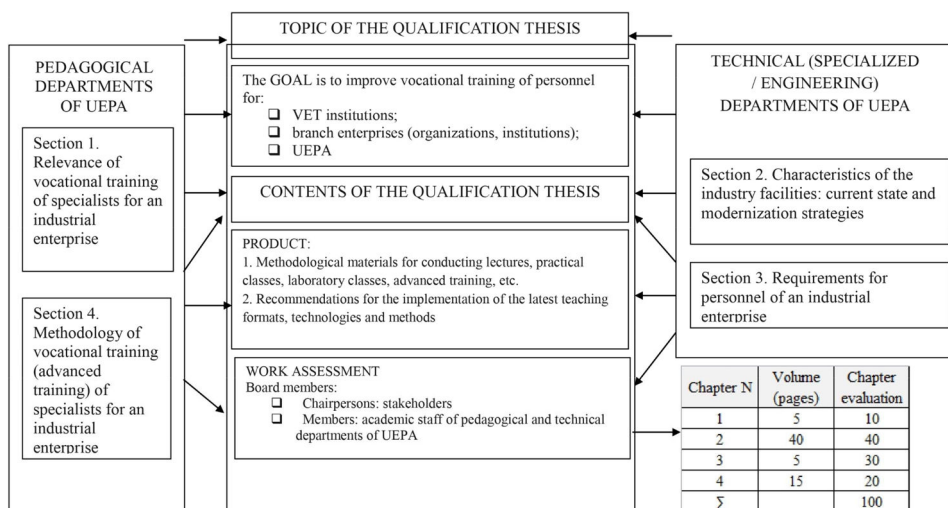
TOPIC OF THE QUALIFICATION THESIS

PEDAGOGICAL DEPARTMENTS OF UEPA

Section 1. Relevance of vocational training of specialists for an industrial enterprise

Section 4. Methodology of vocational training (advanced training) of specialists for an industrial enterprise

The GOAL is to improve vocational training of personnel for:
- VET institutions;
- branch enterprises (organizations, institutions);
- UEPA

CONTENTS OF THE QUALIFICATION THESIS

PRODUCT:
1. Methodological materials for conducting lectures, practical classes, laboratory classes, advanced training, etc.
2. Recommendations for the implementation of the latest teaching formats, technologies and methods

WORK ASSESSMENT
Board members:
- Chairpersons: stakeholders
- Members: academic staff of pedagogical and technical departments of UEPA

TECHNICAL (SPECIALIZED / ENGINEERING) DEPARTMENTS OF UEPA

Section 2. Characteristics of the industry facilities: current state and modernization strategies

Section 3. Requirements for personnel of an industrial enterprise

| Chapter N | Volume (pages) | Chapter evaluation |
|---|---|---|
| 1 | 5 | 10 |
| 2 | 40 | 40 |
| 3 | 5 | 30 |
| 4 | 15 | 20 |
| $\Sigma$ | | 100 |